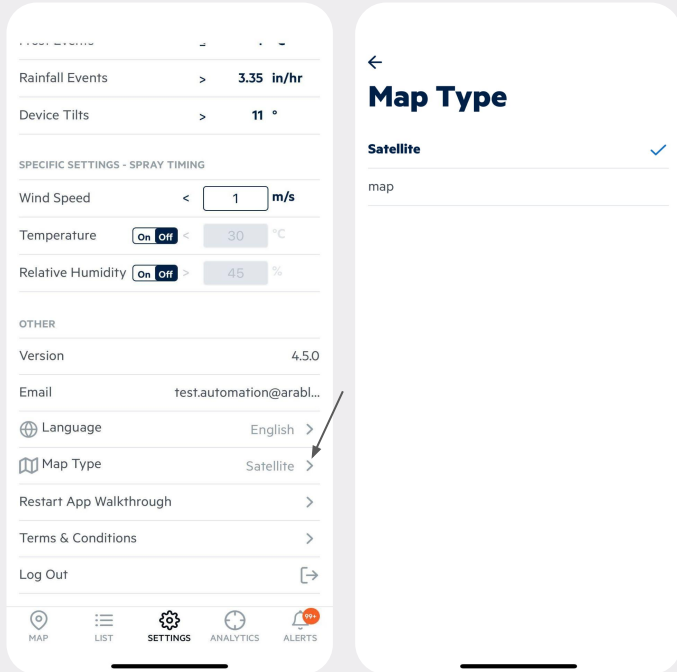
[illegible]

Rainfall Events > 3.35 in/hr

Device Tilts > 11 °

SPECIFIC SETTINGS - SPRAY TIMING

Wind Speed < 1 m/s

Temperature On Off < 30 °C

Relative Humidity On Off > 45 %

OTHER

Version 4.5.0

Email test.automation@arabl...

Language English >

Map Type Satellite >

Restart App Walkthrough >

Terms & Conditions >

Log Out

MAP LIST SETTINGS ANALYTICS ALERTS 99+

←

Map Type

Satellite ✓

map